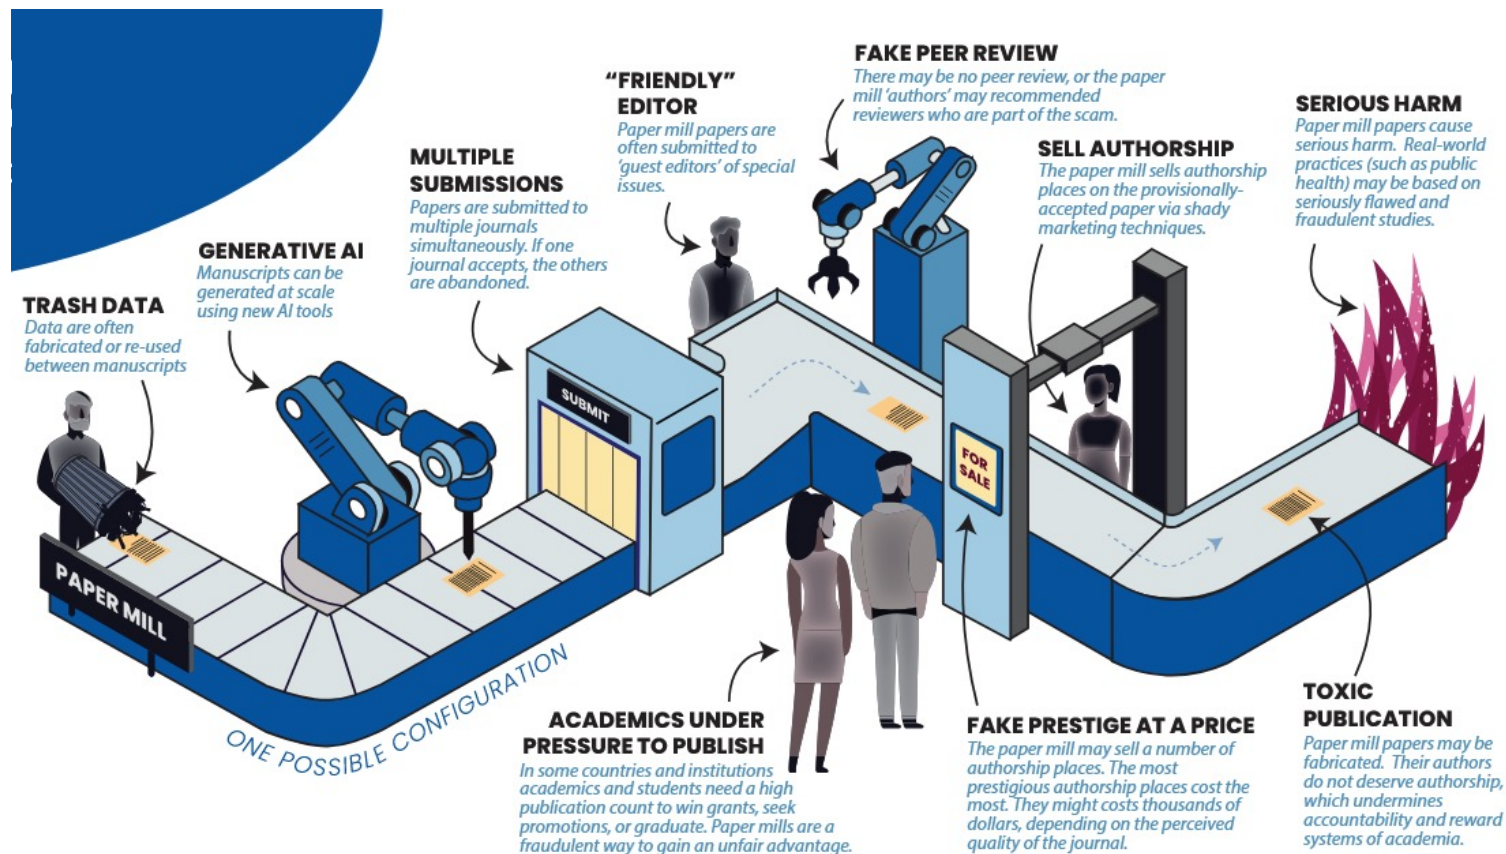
TRASH DATA
Data are often fabricated or re-used between manuscripts

GENERATIVE AI
Manuscripts can be generated at scale using new AI tools

MULTIPLE SUBMISSIONS
Papers are submitted to multiple journals simultaneously. If one journal accepts, the others are abandoned.

"FRIENDLY" EDITOR
Paper mill papers are often submitted to 'guest editors' of special issues.

FAKE PEER REVIEW
There may be no peer review, or the paper mill 'authors' may recommended reviewers who are part of the scam.

SELL AUTHORSHIP
The paper mill sells authorship places on the provisionally-accepted paper via shady marketing techniques.

SERIOUS HARM
Paper mill papers cause serious harm. Real-world practices (such as public health) may be based on seriously flawed and fraudulent studies.

SUBMIT

FOR SALE

PAPER MILL

ONE POSSIBLE CONFIGURATION

ACADEMICS UNDER PRESSURE TO PUBLISH
In some countries and institutions academics and students need a high publication count to win grants, seek promotions, or graduate. Paper mills are a fraudulent way to gain an unfair advantage.

FAKE PRESTIGE AT A PRICE
The paper mill may sell a number of authorship places. The most prestigious authorship places cost the most. They might costs thousands of dollars, depending on the perceived quality of the journal.

TOXIC PUBLICATION
Paper mill papers may be fabricated. Their authors do not deserve authorship, which undermines accountability and reward systems of academia.